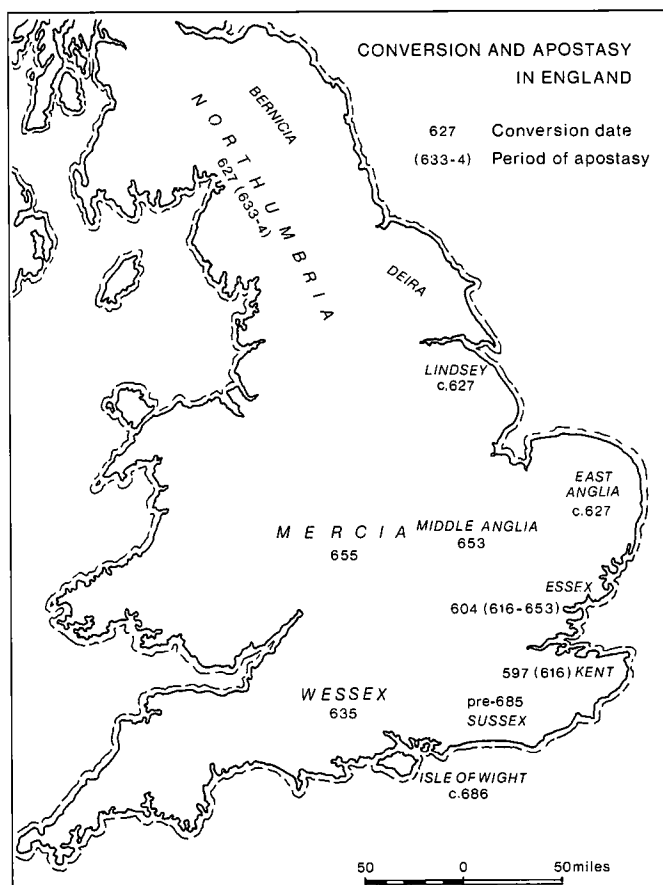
CONVERSION AND APOSTASY IN ENGLAND

627 Conversion date

(633-4) Period of apostasy

BERNICIA

NORTHUMBRIA

627 (633-4)

DEIRA

LINDSEY
c.627

EAST ANGLIA
c.627

MERCIA
655

MIDDLE ANGLIA
653

ESSEX
604 (616-653)

597 (616) KENT

WESSEX
635

pre-685
SUSSEX

ISLE OF WIGHT
c.686

50 0 50miles